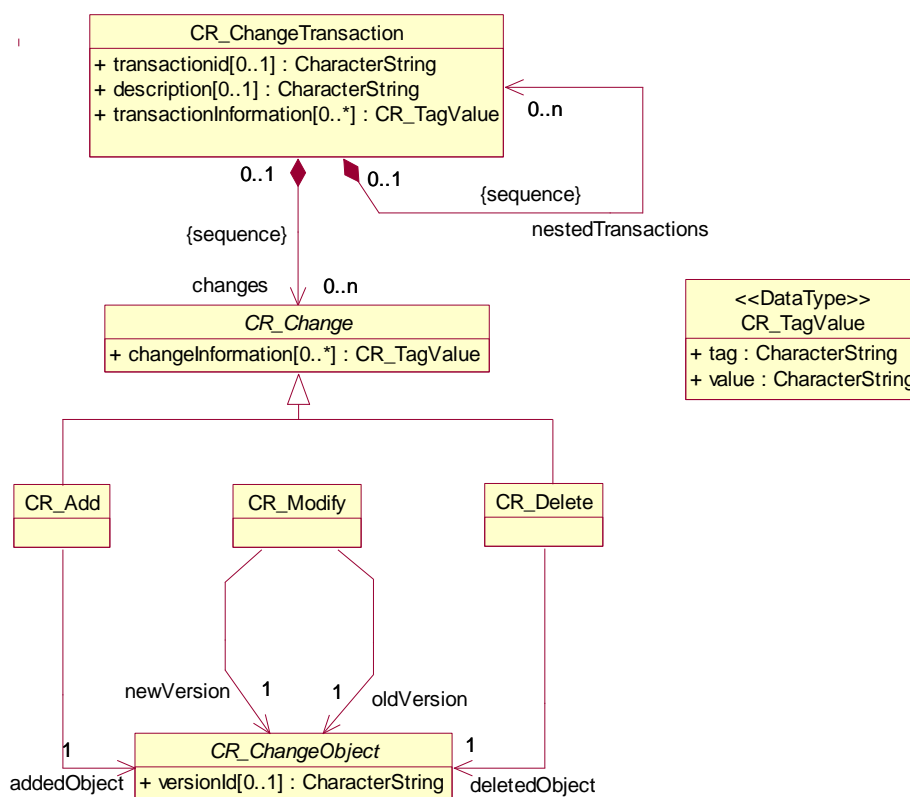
CR_ChangeTransaction
+ transactionid[0..1] : CharacterString
+ description[0..1] : CharacterString
+ transactionInformation[0..*] : CR_TagValue

0..n

0..1

0..1

{sequence}

nestedTransactions

{sequence}

changes

0..n

<<DataType>>
CR_TagValue
+ tag : CharacterString
+ value : CharacterString

CR_Change
+ changeInformation[0..*] : CR_TagValue

CR_Add

CR_Modify

CR_Delete

newVersion

1

1

oldVersion

1

1

addedObject

CR_ChangeObject
+ versionId[0..1] : CharacterString

deletedObject